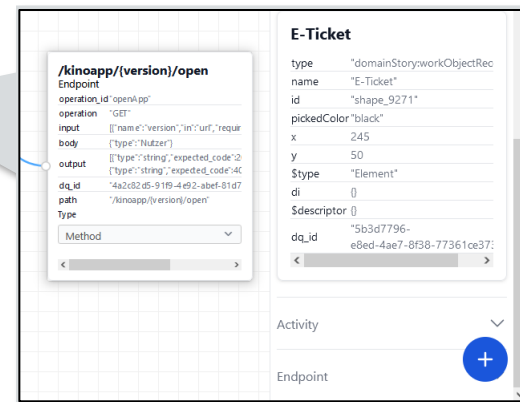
/kinoapp/{version}/open
Endpoint

| operation_id | "openApp" |
|---|---|
| operation | "GET" |
| input | [{"name":"version","in":"url","requir |
| body | {"type":"Nutzer"} |
| output | [{"type":"string","expected_code":2 {"type":"string","expected_code":40 |
| dq_id | "4a2c82d5-91f9-4e92-abef-81d7 |
| path | "/kinoapp/{version}/open" |

Type
Method

E-Ticket

| type | "domainStory:workObjectRec |
|---|---|
| name | "E-Ticket" |
| id | "shape_9271" |
| pickedColor | "black" |
| x | 245 |
| y | 50 |
| $type | "Element" |
| di | {} |
| $descriptor | {} |
| dq_id | "5b3d7796-e8ed-4ae7-8f38-77361ce37 |

Activity
Endpoint
+